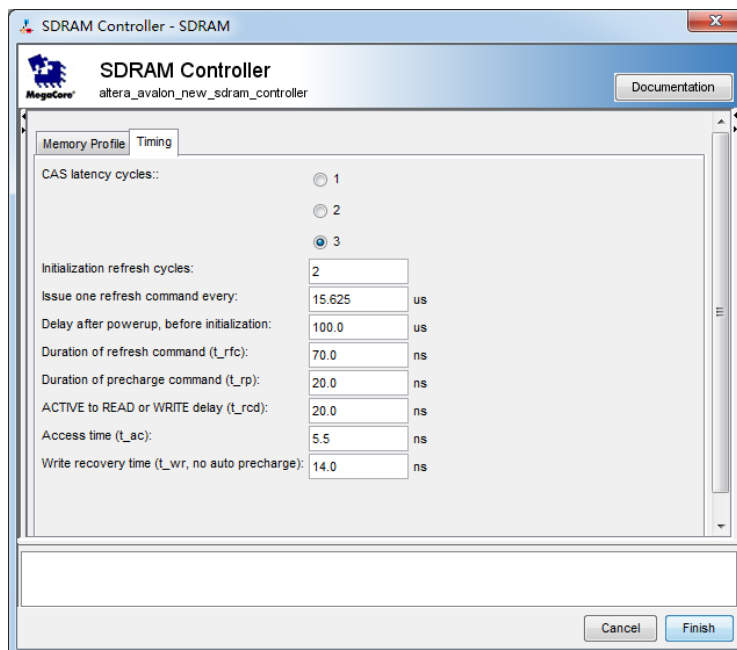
SDRAM Controller - SDRAM

MegaCore

SDRAM Controller
altera_avalon_new_sdram_controller

Documentation

Memory Profile
Timing

CAS latency cycles::
1
2
3

Initialization refresh cycles: 2
Issue one refresh command every: 15.625 us
Delay after powerup, before initialization: 100.0 us
Duration of refresh command (t_rfc): 70.0 ns
Duration of precharge command (t_rp): 20.0 ns
ACTIVE to READ or WRITE delay (t_rcd): 20.0 ns
Access time (t_ac): 5.5 ns
Write recovery time (t_wr, no auto precharge): 14.0 ns

Cancel
Finish